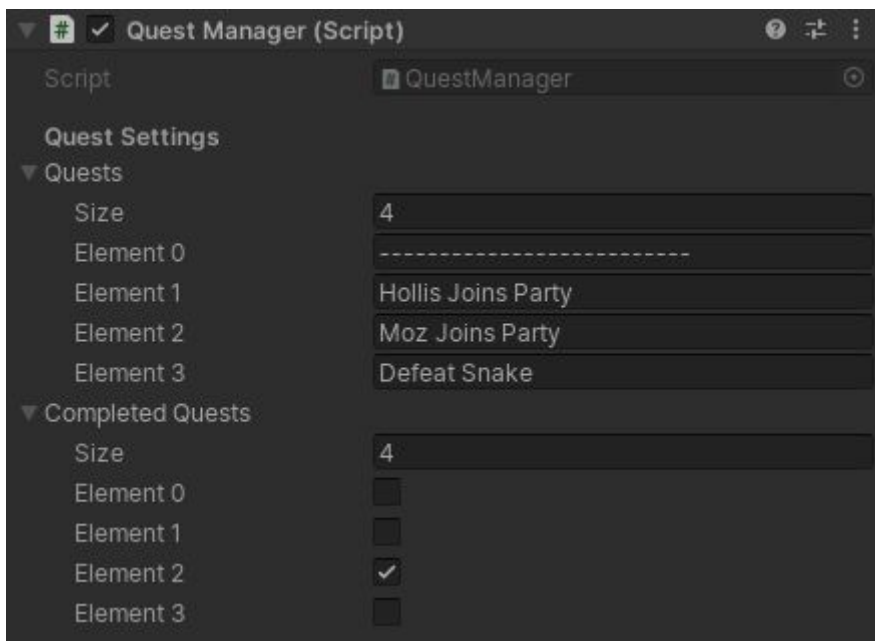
Quest Manager (Script)

Script QuestManager

Quest Settings

Quests

Size 4

Element 0 --------------------------

Element 1 Hollis Joins Party

Element 2 Moz Joins Party

Element 3 Defeat Snake

Completed Quests

Size 4

Element 0

Element 1

Element 2 ✓

Element 3